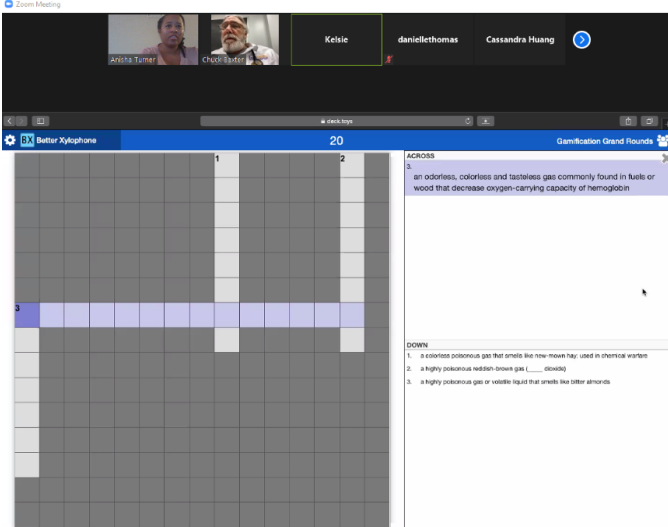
Zoom Meeting

Anisha Turner

Chuck Baxter

Kelsie

daniellethomas

Cassandra Huang

deck.toys

BX Better Xylophone

20

Gamification Grand Rounds

1

2

3

ACROSS

3. an odorless, colorless and tasteless gas commonly found in fuels or wood that decrease oxygen-carrying capacity of hemoglobin

DOWN

1. a colorless poisonous gas that smells like new-mown hay; used in chemical warfare

2. a highly poisonous reddish-brown gas (_____ dioxide)

3. a highly poisonous gas or volatile liquid that smells like bitter almonds